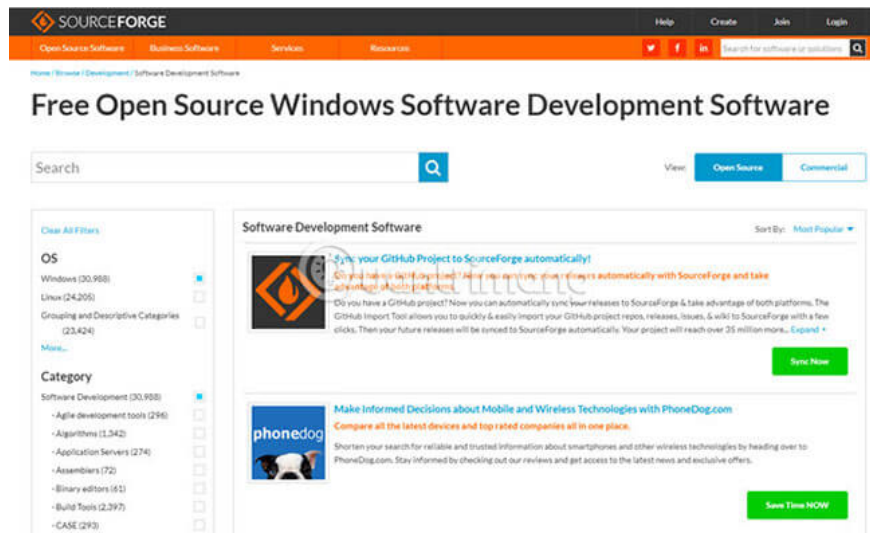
SOURCEFORGE

Help Create Join Login

Open Source Software Business Software Services Resources

Search for software or solutions

Home / Browse / Development / Software Development Software

Free Open Source Windows Software Development Software

Search

View: Open Source Commercial

Clear All Filters

OS

Windows (30,988)

Linux (24,205)

Grouping and Descriptive Categories (23,424)

More...

Category

Software Development (30,988)

- Agile development tools (296)

- Algorithms (1,342)

- Application Servers (274)

- Assemblers (72)

- Binary editors (61)

- Build Tools (2,397)

- CASE (293)

Software Development Software

Sort By: Most Popular

Sync your GitHub Project to SourceForge automatically!

Do you have a GitHub project? Now you can sync your releases automatically with SourceForge and take advantage of both platforms.

Do you have a GitHub project? Now you can automatically sync your releases to SourceForge & take advantage of both platforms. The GitHub Import Tool allows you to quickly & easily import your GitHub project repos, releases, issues, & wiki to SourceForge with a few clicks. Then your future releases will be synced to SourceForge automatically. Your project will reach over 35 million more... Expand

Sync Now

phonedog

Make Informed Decisions about Mobile and Wireless Technologies with PhoneDog.com

Compare all the latest devices and top rated companies all in one place.

Shorten your search for reliable and trusted information about smartphones and other wireless technologies by heading over to PhoneDog.com. Stay informed by checking out our reviews and get access to the latest news and exclusive offers.

Save Time NOW